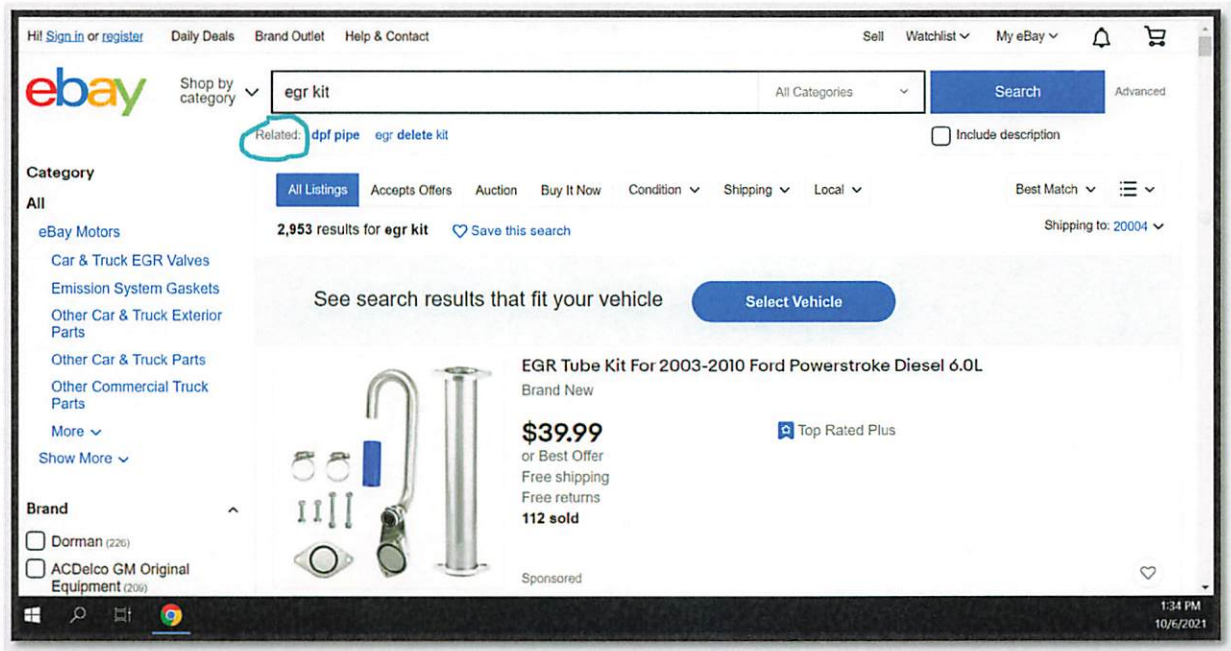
Hi! Sign in or register Daily Deals Brand Outlet Help & Contact Sell Watchlist My eBay

ebay Shop by category egr kit All Categories Search Advanced

Related: dpf pipe egr delete kit Include description

Category
All
eBay Motors
Car & Truck EGR Valves
Emission System Gaskets
Other Car & Truck Exterior Parts
Other Car & Truck Parts
Other Commercial Truck Parts
More
Show More

Brand
Dorman (226)
ACDelco GM Original Equipment (209)

All Listings Accepts Offers Auction Buy It Now Condition Shipping Local Best Match

2,953 results for egr kit Save this search Shipping to: 20004

See search results that fit your vehicle Select Vehicle

EGR Tube Kit For 2003-2010 Ford Powerstroke Diesel 6.0L
Brand New
$39.99
or Best Offer
Free shipping
Free returns
112 sold
Top Rated Plus
Sponsored

1:34 PM
10/6/2021